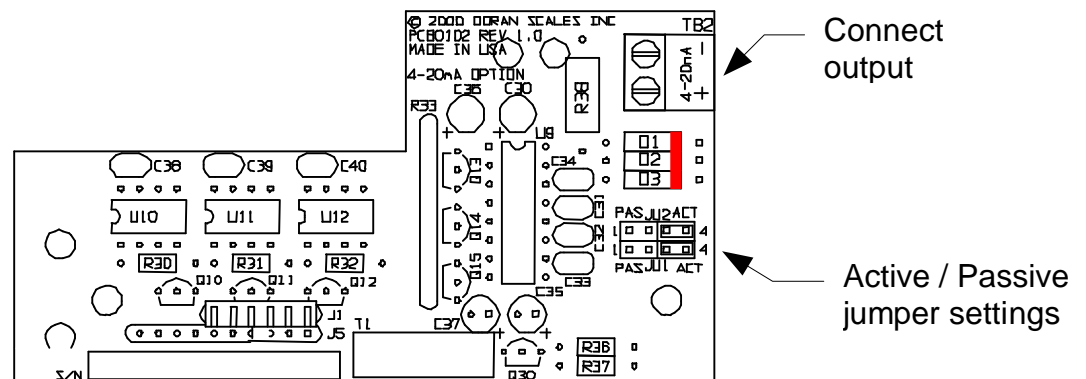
© 2000 DORAN SCALES INC
PCB0102 REV 1.0
MADE IN USA

4-20mA OPTION

TB2
4-20mA
-
+

Connect output

R38
C36
C30
R33
U9
C34
D1
D2
D3
C38
C39
C40
Q13
U10
U11
U12
Q14
C31
C32
PAS JU2 ACT
L 4
L 4
PAS JU1 ACT
R30
R31
R32
Q15
C33
Q10
Q11
Q12
C35
J1
J5
C37
T1
R36
R37
Q30
S/N

Active / Passive jumper settings